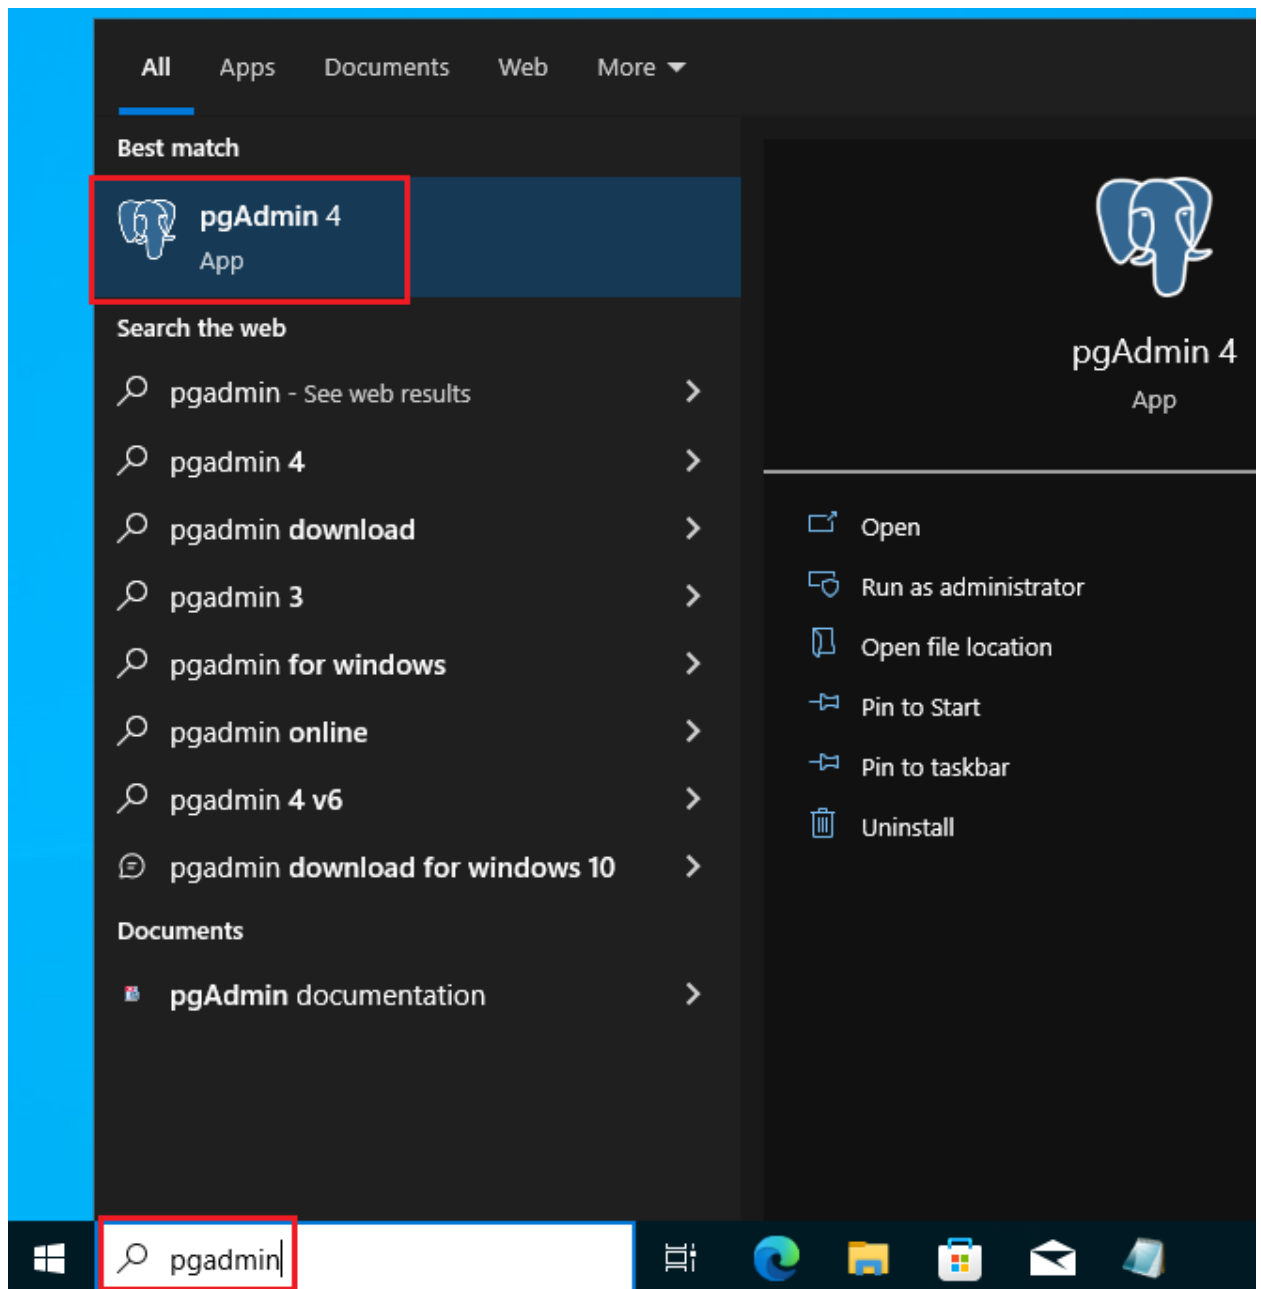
All Apps Documents Web More

Best match

pgAdmin 4
App

Search the web

pgadmin - See web results

pgadmin 4

pgadmin download

pgadmin 3

pgadmin for windows

pgadmin online

pgadmin 4 v6

pgadmin download for windows 10

Documents

pgAdmin documentation

pgAdmin 4
App

Open

Run as administrator

Open file location

Pin to Start

Pin to taskbar

Uninstall

pgadmin